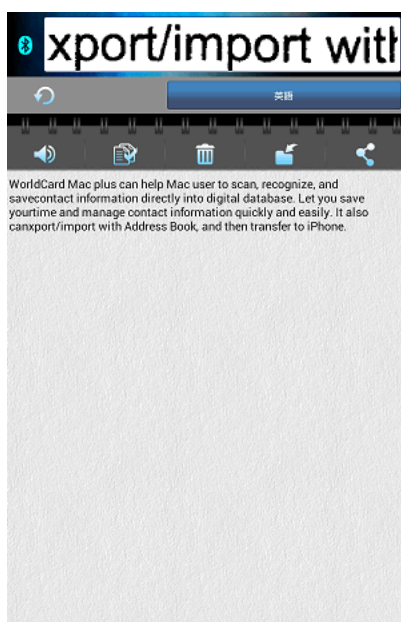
xport/import with

英語

WorldCard Mac plus can help Mac user to scan, recognize, and savecontact information directly into digital database. Let you save yourtime and manage contact information quickly and easily. It also canxport/import with Address Book, and then transfer to iPhone.